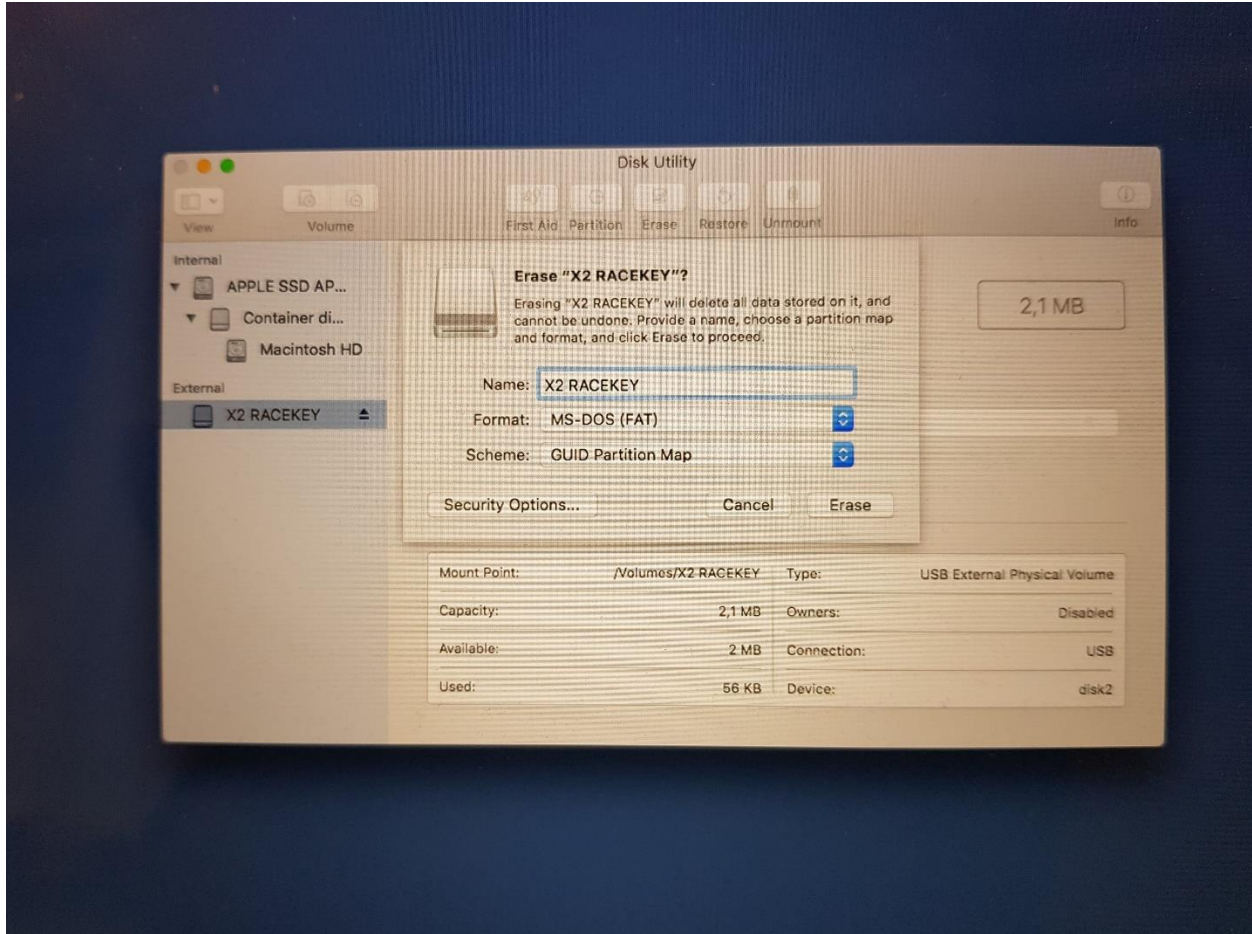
Disk Utility

View

Volume

First Aid Partition Erase Restore Unmount

Info

Internal

APPLE SSD AP...

Container di...

Macintosh HD

External

X2 RACEKEY

Erase "X2 RACEKEY"?

Erasing "X2 RACEKEY" will delete all data stored on it, and cannot be undone. Provide a name, choose a partition map and format, and click Erase to proceed.

Name: X2 RACEKEY

Format: MS-DOS (FAT)

Scheme: GUID Partition Map

Security Options...

Cancel

Erase

2,1 MB

| Mount Point: | /Volumes/X2 RACEKEY | Type: | USB External Physical Volume |
|---|---|---|---|
| Capacity: | 2,1 MB | Owners: | Disabled |
| Available: | 2 MB | Connection: | USB |
| Used: | 56 KB | Device: | disk2 |